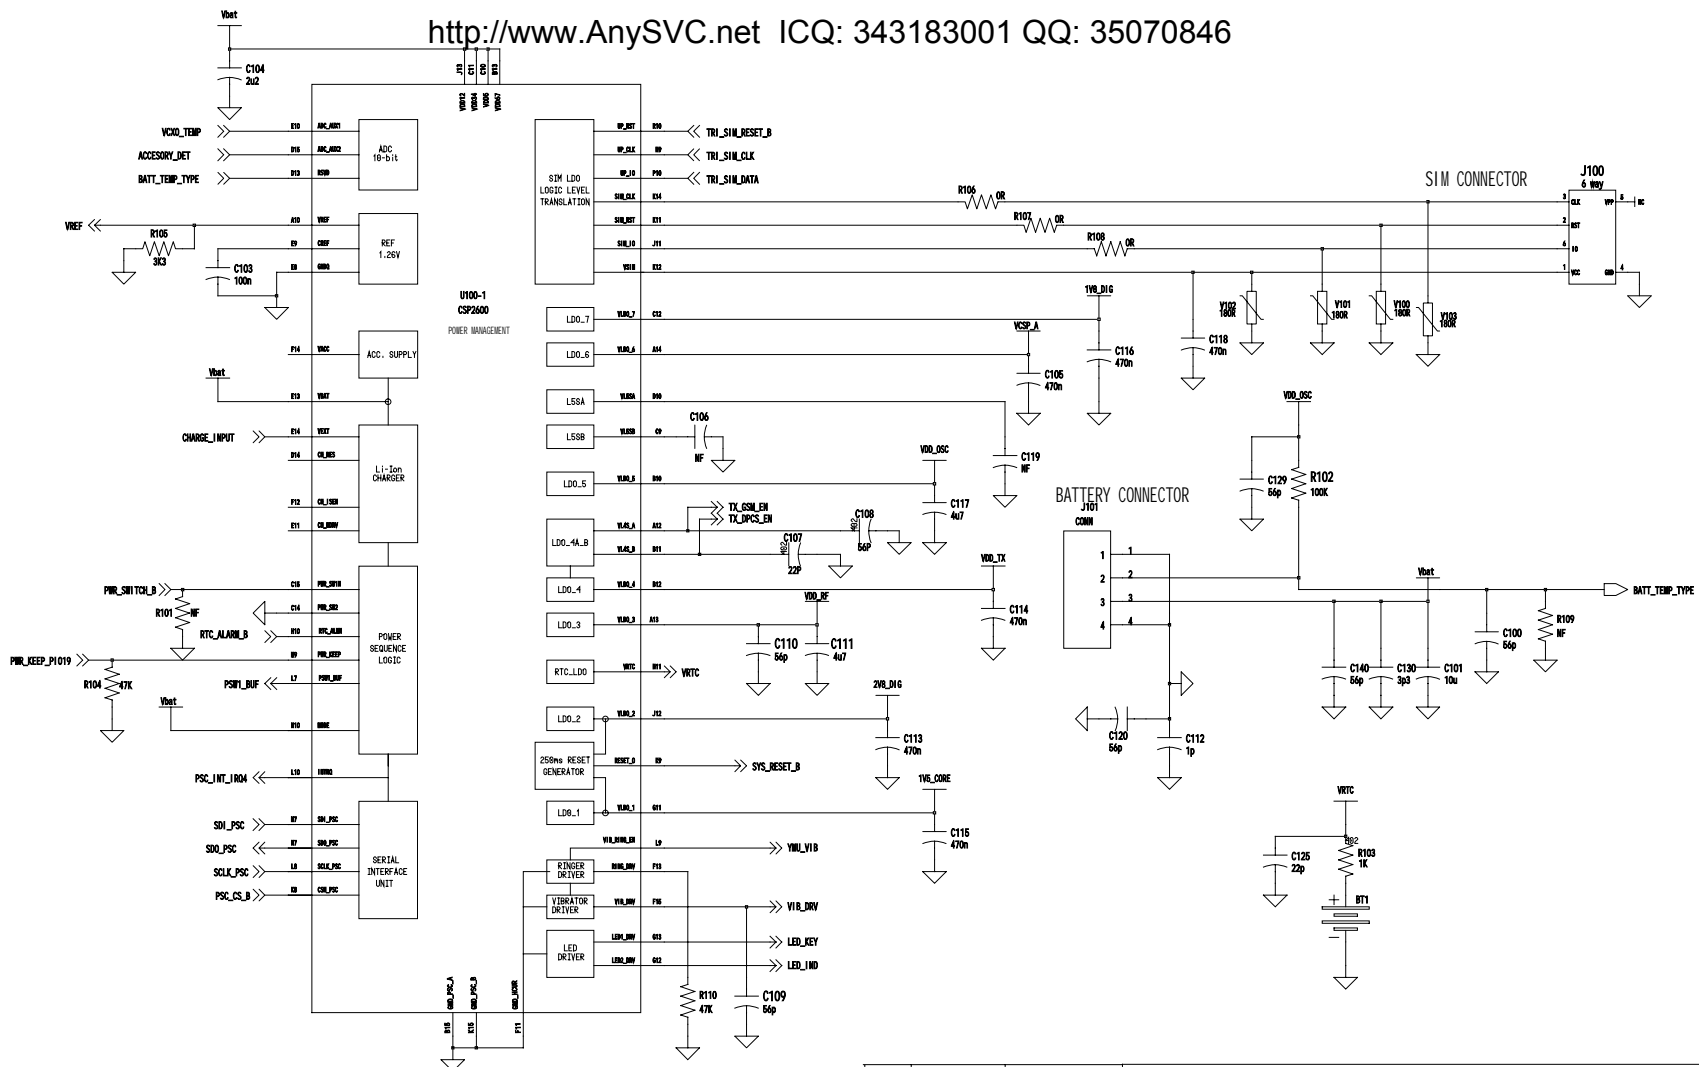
http://www.AnySVC.net ICQ: 343183001 QQ: 35070846

Vbat
C104
2u2

J13 C11 C10 B13
VDD12 VDD34 VDD5 VDD67

VCXO_TEMP E10 ADC_AUX1
ACCESORY_DET D15 ADC_AUX2
BATT_TEMP_TYPE D13 RSUB
ADC
10-bit

VREF R105 3K3 A10 VREF
E9 CREF
C103 100n E8 GREG
REF
1.26V

SIM LDO
LOGIC LEVEL
TRANSLATION

SIM_RST R10 TRI_SIM_RESET_B
SIM_CLK R9 TRI_SIM_CLK
SIM_IO P10 TRI_SIM_DATA
SIM_CLK K14
SIM_RST K11
SIM_IO J11
VSIM K12

R106 0R
R107 0R
R108 0R

SIM CONNECTOR
J100
6 way
CLK VPP NC RST IO VCC GND

V102 180R
V101 180R
V100 180R
V103 180R
C118 470n

U100-1
CSP2600
POWER MANAGEMENT

LDO_7 VLDO_7 C12
1V8_DIG
VCSP_A
LDO_6 VLDO_6 A14
C105 470n
C116 470n

F14 VACC ACC. SUPPLY

Vbat
E13 VBAT

L5SA VL5SA B10
L5SB VL5SB C9
C106 NF
C119 NF

CHARGE_INPUT E14 VEXT
D14 CH_RES
F12 CH_ISEN
E11 CH_ISNV
Li-Ion
CHARGER

LDO_5 VLDO_5 B10
VDD_OSC
C117 4u7

TX_GSM_EN
TX_DPCS_EN
LDO_4A_B VL4S_A A12
VL4S_B B11
C108 56P
C107 22P

LDO_4 VLDO_4 B12
VDD_TX
C114 470n

BATTERY CONNECTOR
J101
CONN
1 2 3 4

VDD_OSC
C129 56p
R102 100K

PWR_SWITCH_B C15 PWR_SWIN
R101 NF C14 PWR_SW2
RTC_ALARM_B H10 RTC_ALARM
PWR_KEEP_PI019 B9 PWR_KEEP
R104 47K
PSW1_BUF L7 PSW1_BUF
Vbat H10 BBSE
POWER
SEQUENCE
LOGIC

VDD_RF
LDO_3 VLDO_3 A13
C110 56p
C111 4u7

RTC_LDO VRTC H11 VRTC

Vbat
BATT_TEMP_TYPE
C100 56p
R109 NF
C140 56p
C130 3p3
C101 10u

LDO_2 VLDO_2 J12
2V8_DIG
C113 470n

C120 56p
C112 1p

250ms RESET
GENERATOR
RESET_0 K9 SYS_RESET_B

PSC_INT_IRQ4 L10 INTRQ

LDO_1 VLDO_1 G11
1V5_CORE
C115 470n

VRTC
R103 1K
C125 22p
BT1

SDI_PSC H7 SDI_PSC
SDO_PSC H7 SDO_PSC
SCLK_PSC L8 SCLK_PSC
PSC_CS_B K8 CSN_PSC
SERIAL
INTERFACE
UNIT

VIB_RING_EN L9 VMU_VIB
RINGER DRIVER RING_DRV F13
VIBRATOR DRIVER VIB_DRV F16 VIB_DRV
LED DRIVER LED1_DRV G13 LED_KEY
LED2_DRV G12 LED_IND

R110 47K
C109 56p

GND_PSC_A GND_PSC_B GND_VDRR
D16 K15 F11